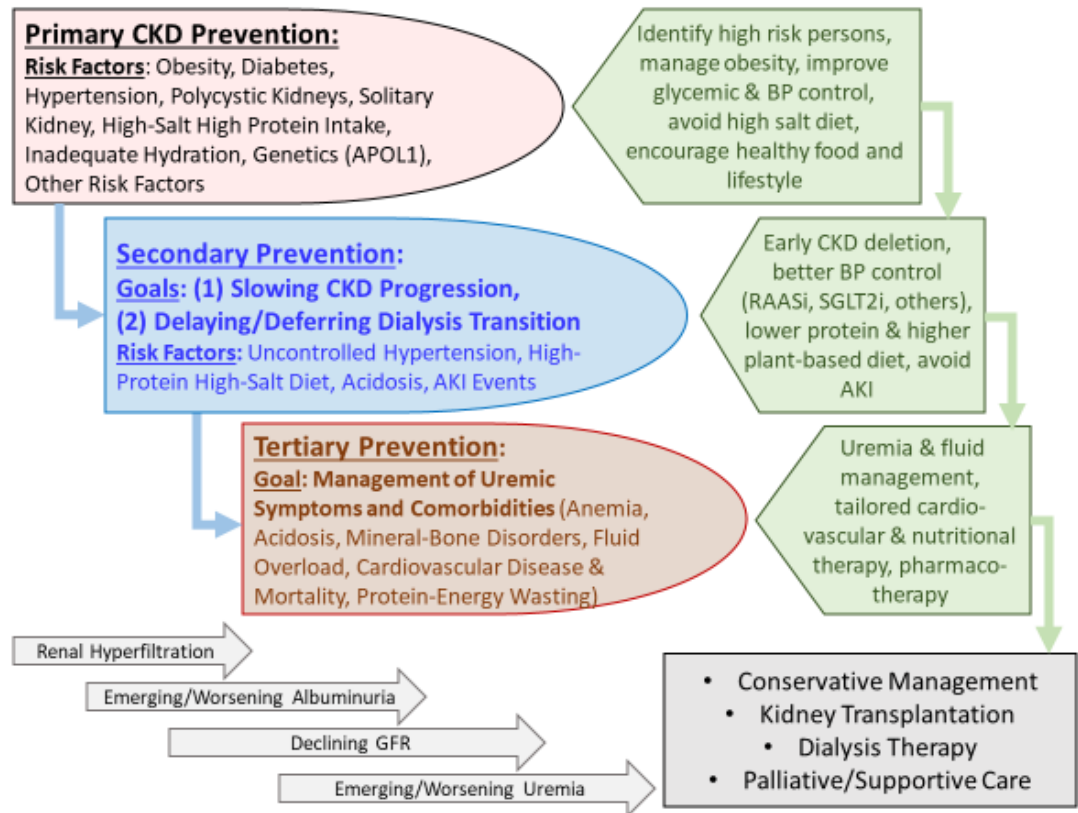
Primary CKD Prevention:
Risk Factors: Obesity, Diabetes, Hypertension, Polycystic Kidneys, Solitary Kidney, High-Salt High Protein Intake, Inadequate Hydration, Genetics (APOL1), Other Risk Factors

Identify high risk persons, manage obesity, improve glycemic & BP control, avoid high salt diet, encourage healthy food and lifestyle

Secondary Prevention:
Goals: (1) Slowing CKD Progression, (2) Delaying/Deferring Dialysis Transition
Risk Factors: Uncontrolled Hypertension, High-Protein High-Salt Diet, Acidosis, AKI Events

Early CKD deletion, better BP control (RAASi, SGLT2i, others), lower protein & higher plant-based diet, avoid AKI

Tertiary Prevention:
Goal: Management of Uremic Symptoms and Comorbidities (Anemia, Acidosis, Mineral-Bone Disorders, Fluid Overload, Cardiovascular Disease & Mortality, Protein-Energy Wasting)

Uremia & fluid management, tailored cardio-vascular & nutritional therapy, pharmaco-therapy

Renal Hyperfiltration
Emerging/Worsening Albuminuria
Declining GFR
Emerging/Worsening Uremia

• Conservative Management
• Kidney Transplantation
• Dialysis Therapy
• Palliative/Supportive Care